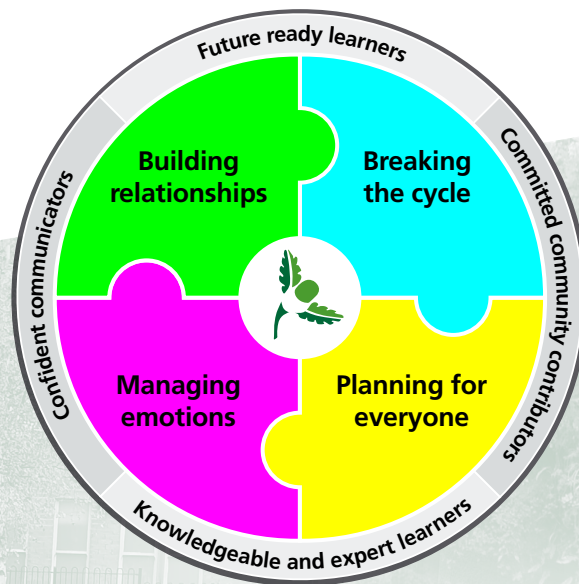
Future ready learners

Committed community contributors

Knowledgeable and expert learners

Confident communicators

Building relationships

Breaking the cycle

Managing emotions

Planning for everyone